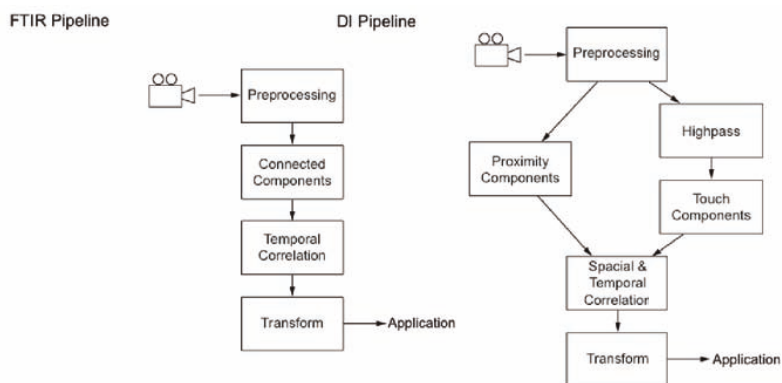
FTIR Pipeline

Preprocessing

Connected Components

Temporal Correlation

Transform

Application

DI Pipeline

Preprocessing

Highpass

Proximity Components

Touch Components

Spacial & Temporal Correlation

Transform

Application